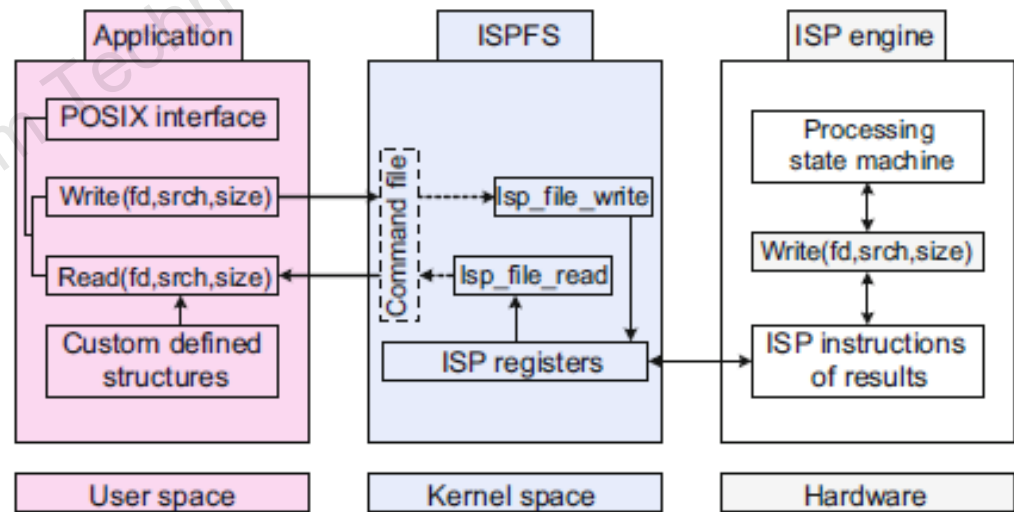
Application

POSIX interface

Write(fd,srch,size)

Read(fd,srch,size)

Custom defined structures

ISPFS

Command file

Isp_file_write

Isp_file_read

ISP registers

ISP engine

Processing state machine

Write(fd,srch,size)

ISP instructions of results

User space

Kernel space

Hardware